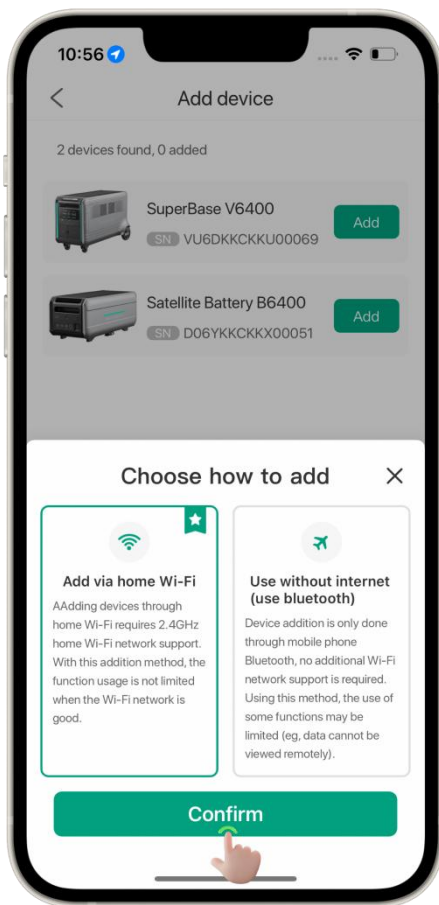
10:56

Add device

2 devices found, 0 added

SuperBase V6400
SN VU6DKKCKKU00069
Add

Satellite Battery B6400
SN D06YKKCKKX00051
Add

Choose how to add

Add via home Wi-Fi
AAdding devices through home Wi-Fi requires 2.4GHz home Wi-Fi network support. With this addition method, the function usage is not limited when the Wi-Fi network is good.

Use without internet (use bluetooth)
Device addition is only done through mobile phone Bluetooth, no additional Wi-Fi network support is required. Using this method, the use of some functions may be limited (eg, data cannot be viewed remotely).

Confirm